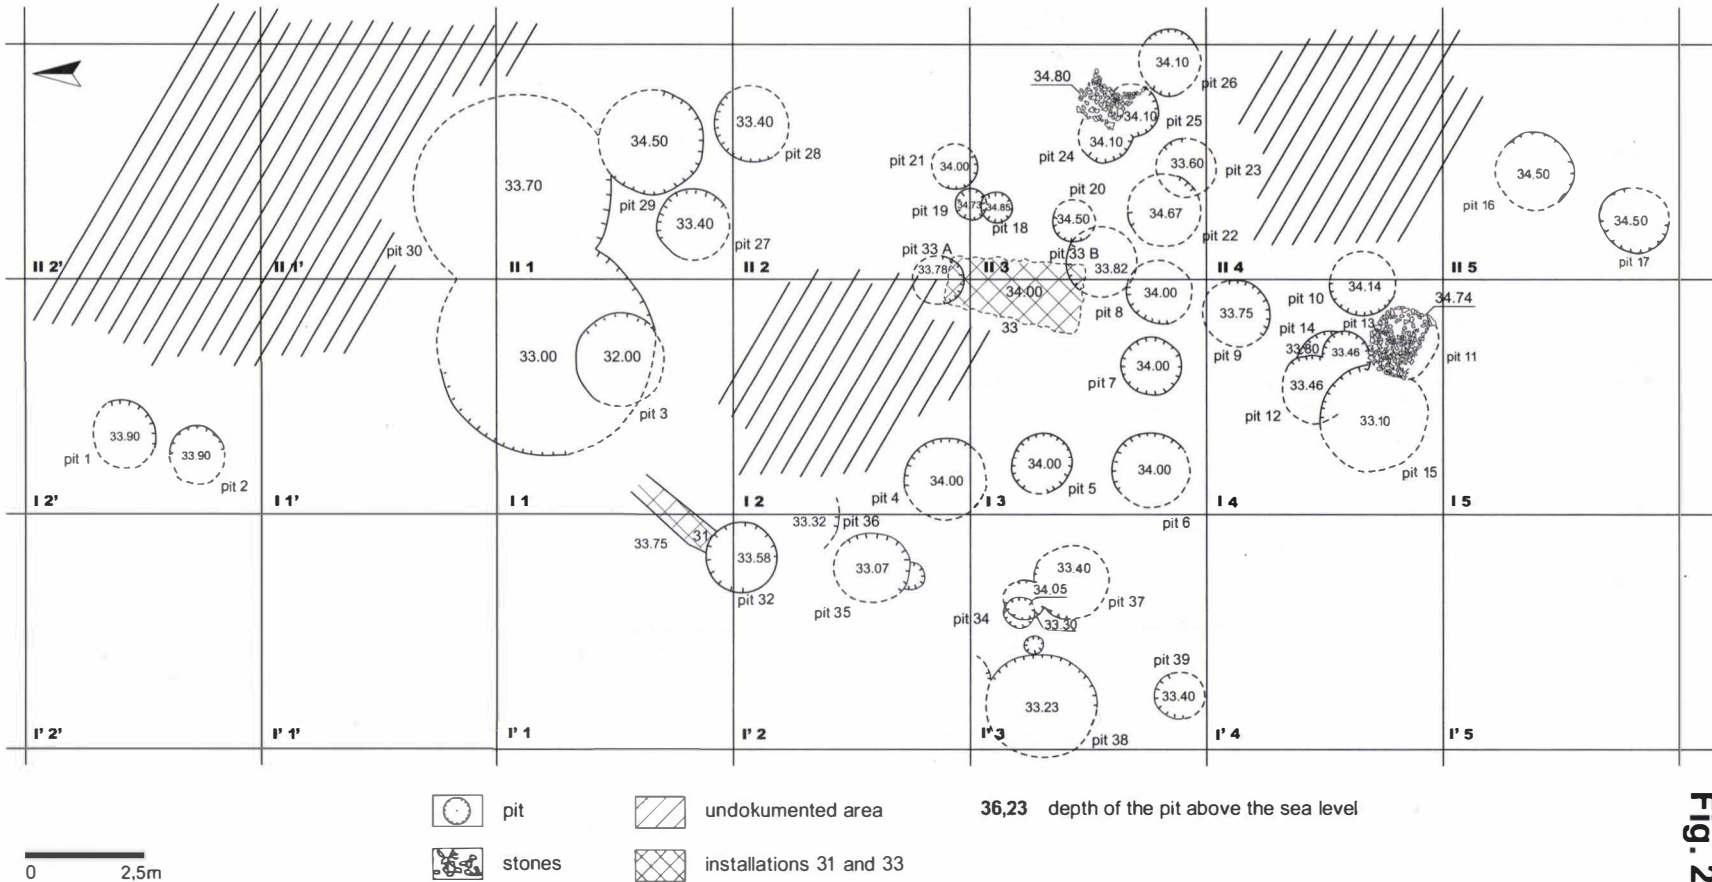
34.10
34.80
pit 26
34.10
pit 25
33.40
34.50
34.10
pit 28
pit 24
pit 21
34.00
33.60
pit 23
33.70
pit 20
pit 29
33.40
pit 19
34.73
34.85
34.50
34.67
pit 18
pit 27
pit 22
pit 30
pit 33 A
pit 33 B
II 2'
II 1'
II 1
II 2
33.78
II 3
33.82
II 4
34.00
34.00
34.14
pit 10
34.74
33
pit 8
33.75
pit 14
pit 13
33.00
32.00
33.80
33.46
pit 9
34.00
pit 7
33.46
pit 3
pit 12
33.10
33.90
33.90
pit 1
pit 2
34.00
34.00
34.00
pit 5
pit 4
pit 15
I 2'
I 1'
I 1
I 2
I 3
I 4
I 5
33.32
pit 36
pit 6
31
33.75
33.58
33.07
33.40
34.05
pit 37
pit 32
pit 35
pit 34
33.30
pit 39
33.40
33.23
I' 2'
I' 1'
I' 1
I' 2
I' 3
pit 38
I' 4
I' 5
34.50
pit 16
34.50
pit 17
II 5
pit 11

pit
stones
undokumented area
installations 31 and 33
36,23 depth of the pit above the sea level

0 2,5m

Fig. 2